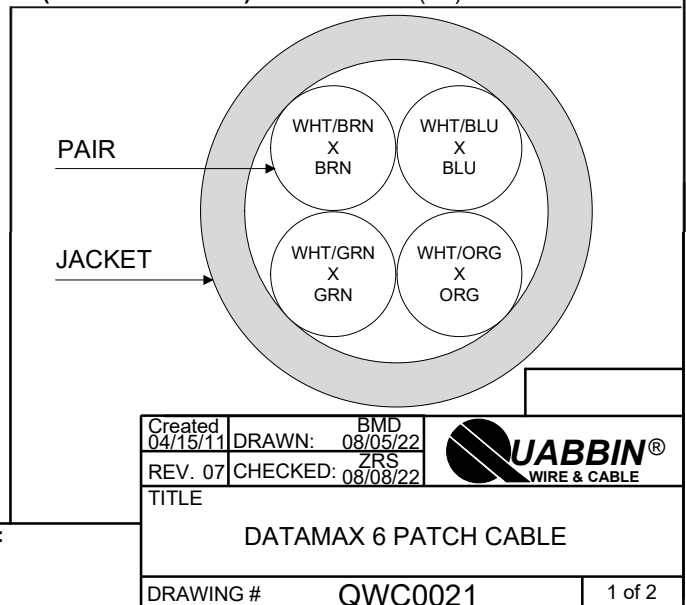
PAIR

JACKET

WHT/BRN
X
BRN

WHT/BLU
X
BLU

WHT/GRN
X
GRN

WHT/ORG
X
ORG

| Created 04/15/11 | DRAWN: | BMD 08/05/22 |
|---|---|---|
| REV. 07 | CHECKED: | ZRS 08/08/22 |

QUABBIN® WIRE & CABLE

TITLE

DATAMAX 6 PATCH CABLE

DRAWING # QWC0021 1 of 2